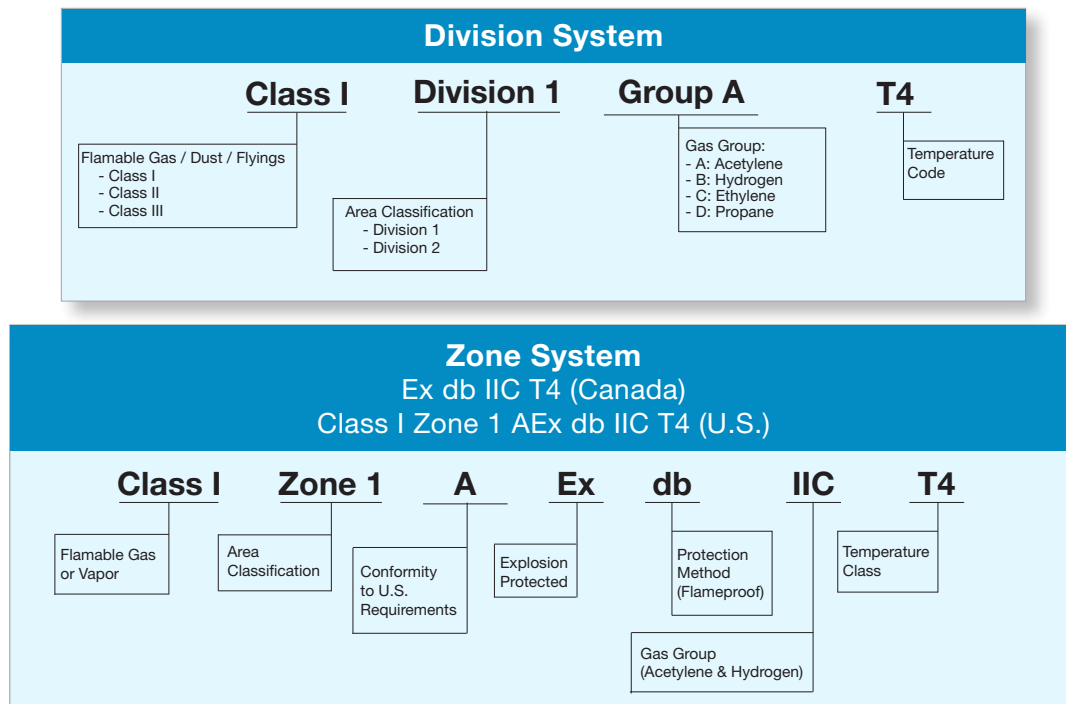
Division System

Class I Division 1 Group A T4

Flamable Gas / Dust / Flyings
- Class I
- Class II
- Class III

Area Classification
- Division 1
- Division 2

Gas Group:
- A: Acetylene
- B: Hydrogen
- C: Ethylene
- D: Propane

Temperature Code

Zone System
Ex db IIC T4 (Canada)
Class I Zone 1 AEx db IIC T4 (U.S.)

Class I Zone 1 A Ex db IIC T4

Flamable Gas or Vapor

Area Classification

Conformity to U.S. Requirements

Explosion Protected

Protection Method (Flameproof)

Temperature Class

Gas Group (Acetylene & Hydrogen)